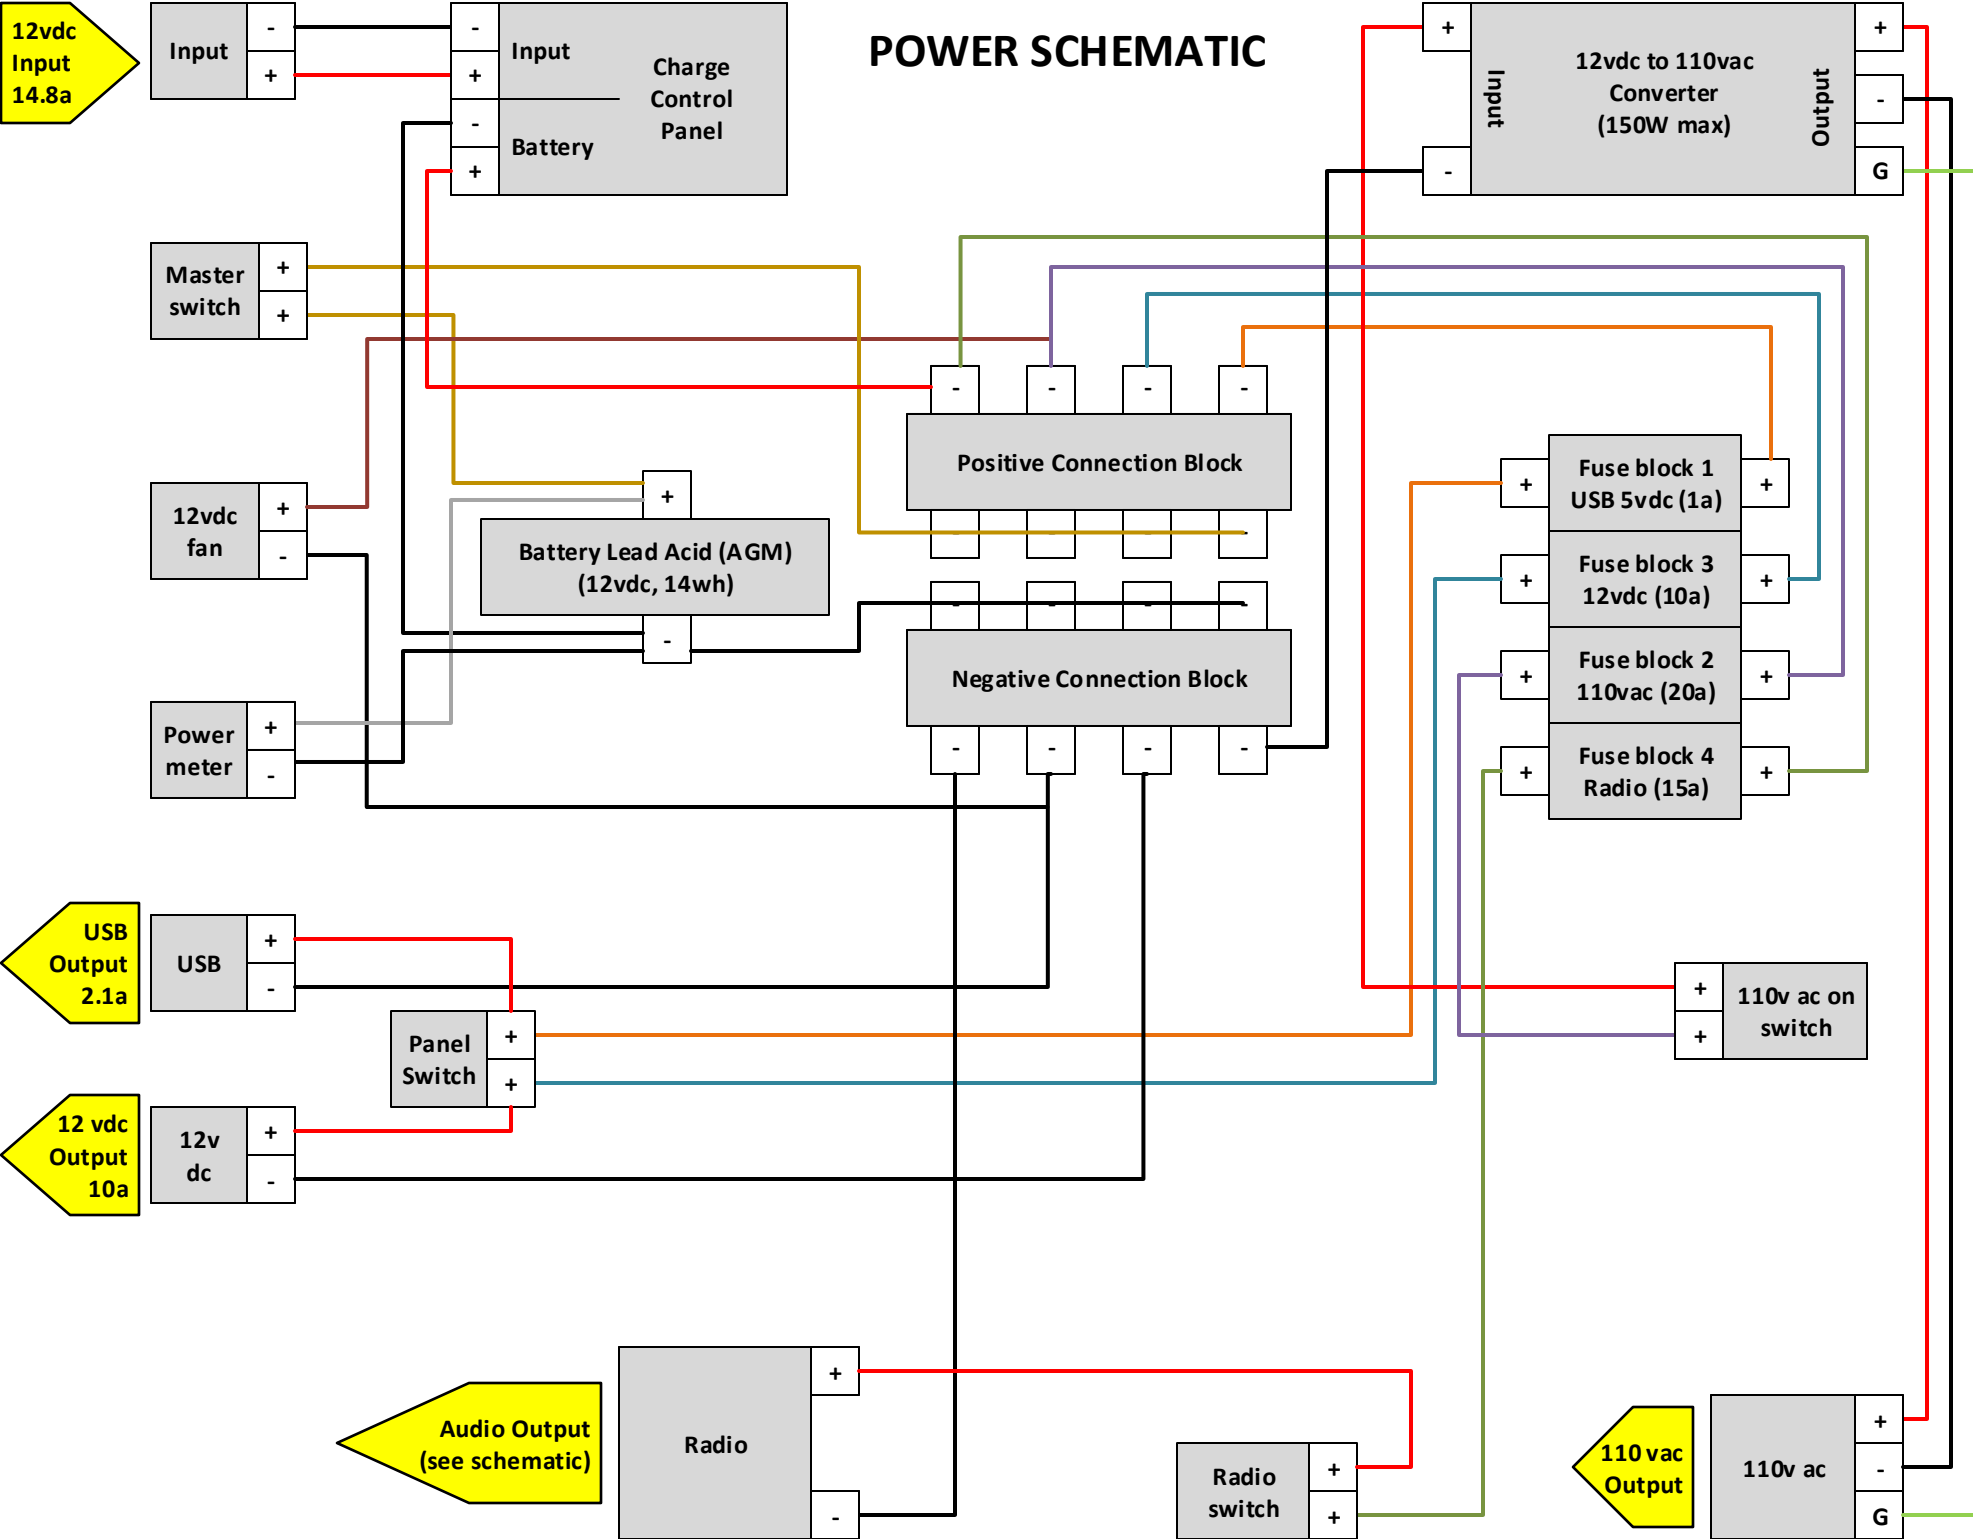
12vdc Input 14.8a

Input
-
+

-
+
-
+
Input
Battery
Charge Control Panel

POWER SCHEMATIC

+
-
Input
12vdc to 110vac Converter (150W max)
Output
+
-
G

Master switch
+
+

-
-
-
-
Positive Connection Block

12vdc fan
+
-

+
Battery Lead Acid (AGM) (12vdc, 14wh)
-

+
Fuse block 1 USB 5vdc (1a)
+
+
Fuse block 3 12vdc (10a)
+
+
Fuse block 2 110vac (20a)
+
+
Fuse block 4 Radio (15a)
+

Negative Connection Block
-
-
-
-

Power meter
+
-

USB Output 2.1a
USB
+
-

Panel Switch
+
+

+
+
110v ac on switch

12 vdc Output 10a
12v dc
+
-

Audio Output (see schematic)
Radio
+
-

Radio switch
+
+

110 vac Output
110v ac
+
-
G